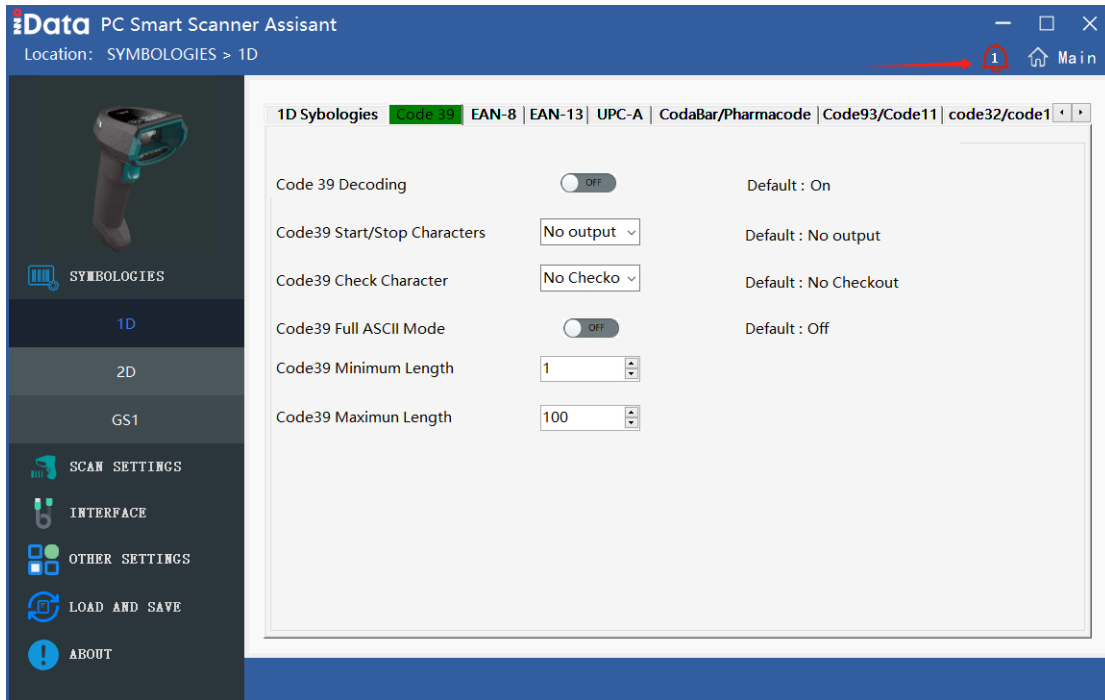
iData PC Smart Scanner Assisant

Location: SYMBOLOGIES > 1D

1

Main

1D Sybologies | Code 39 | EAN-8 | EAN-13 | UPC-A | CodaBar/Pharmacode | Code93/Code11 | code32/code1

Code 39 Decoding OFF Default : On

Code39 Start/Stop Characters No output Default : No output

Code39 Check Character No Checko Default : No Checkout

Code39 Full ASCII Mode OFF Default : Off

Code39 Minimum Length 1

Code39 Maximun Length 100

SYMBOLOGIES

1D

2D

GS1

SCAN SETTINGS

INTERFACE

OTHER SETTINGS

LOAD AND SAVE

ABOUT